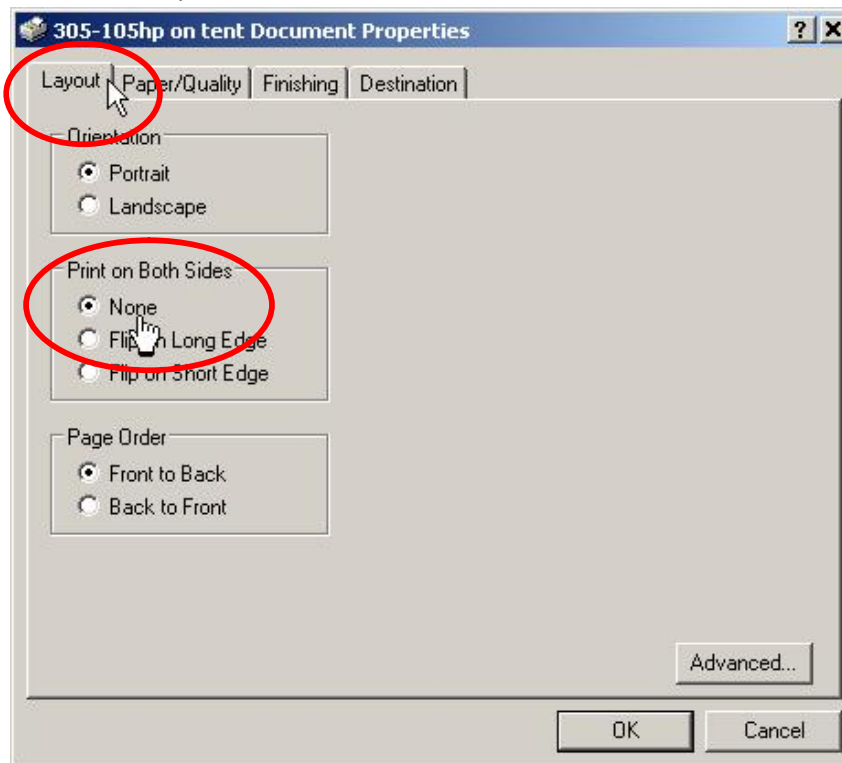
305-105hp on tent Document Properties

?
X

Layout
Paper/Quality
Finishing
Destination

Orientation
Portrait
Landscape

Print on Both Sides
None
Flip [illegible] Long Edge
Flip on Short Edge

Page Order
Front to Back
Back to Front

Advanced...

OK
Cancel